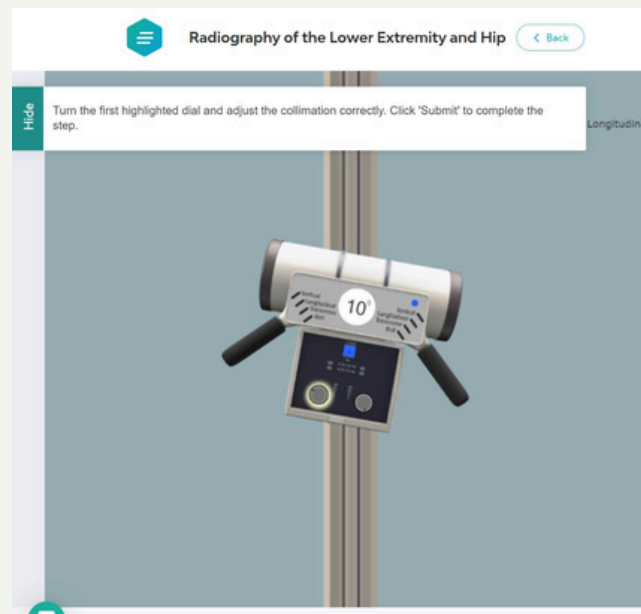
Radiography of the Lower Extremity and Hip

Back

Hide

Turn the first highlighted dial and adjust the collimation correctly. Click 'Submit' to complete the step.

Longitudin

Vertical Longitudinal Transverse Axis

$10^{\circ}$

Vertical Longitudinal Transverse Axis